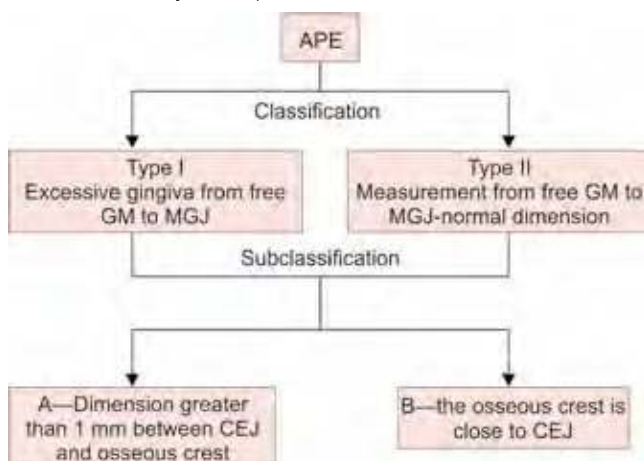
APE

Classification

Type I
Excessive gingiva from free GM to MGJ

Type II
Measurement from free GM to MGJ-normal dimension

Subclassification

A—Dimension greater than 1 mm between CEJ and osseous crest

B—the osseous crest is close to CEJ